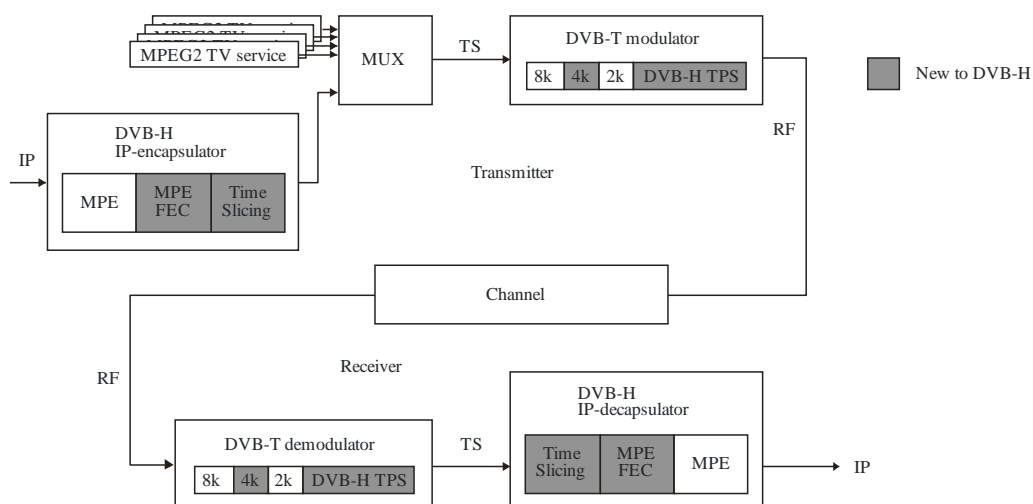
MPEG2 TV service

MUX

TS

DVB-T modulator

8k 4k 2k DVB-H TPS

New to DVB-H

RF

DVB-H
IP-encapsulator

IP

MPE

MPE FEC

Time Slicing

Transmitter

Channel

RF

Receiver

DVB-H
IP-decapsulator

DVB-T demodulator

TS

8k 4k 2k DVB-H TPS

Time Slicing

MPE FEC

MPE

IP